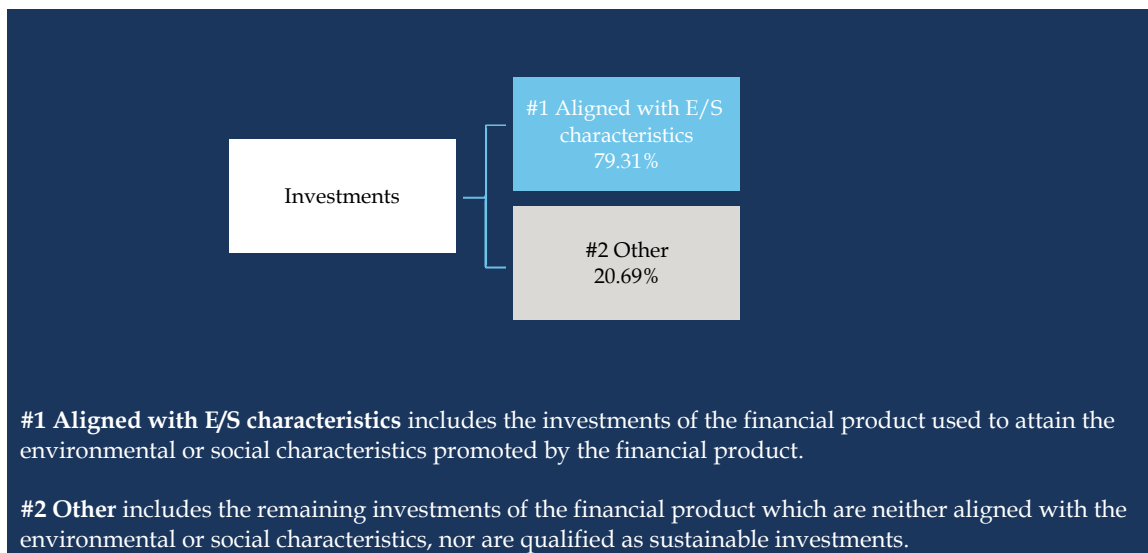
Investments

#1 Aligned with E/S characteristics 79.31%

#2 Other 20.69%

**#1 Aligned with E/S characteristics** includes the investments of the financial product used to attain the environmental or social characteristics promoted by the financial product.

**#2 Other** includes the remaining investments of the financial product which are neither aligned with the environmental or social characteristics, nor are qualified as sustainable investments.